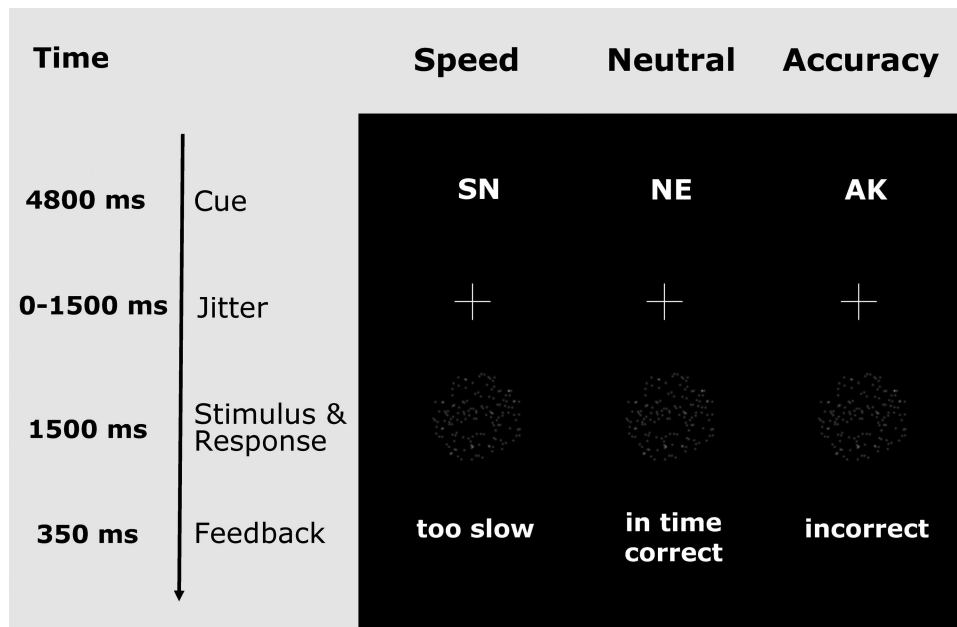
| Time | | Speed | Neutral | Accuracy |
|---|---|---|---|---|
| 4800 ms | Cue | SN | NE | AK |
| 0-1500 ms | Jitter | + | + | + |
| 1500 ms | Stimulus & Response | | | |
| 350 ms | Feedback | too slow | in time correct | incorrect |